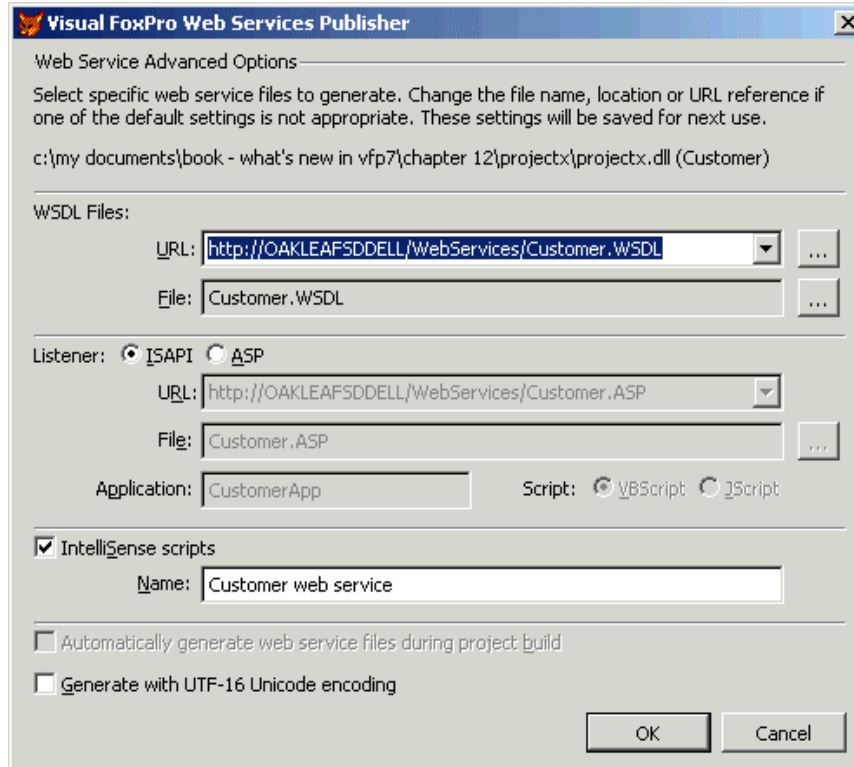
Visual FoxPro Web Services Publisher

Web Service Advanced Options

Select specific web service files to generate. Change the file name, location or URL reference if one of the default settings is not appropriate. These settings will be saved for next use.

c:\my documents\book - what's new in vfp7\chapter 12\projectx\projectx.dll (Customer)

WSDL Files:

URL: http://OAKLEAFSDDELL/WebServices/Customer.WSDL ...

File: Customer.WSDL ...

Listener: ISAPI ASP

URL: http://OAKLEAFSDDELL/WebServices/Customer.ASP

File: Customer.ASP ...

Application: CustomerApp

Script: VBScript JScript

IntelliSense scripts

Name: Customer web service

Automatically generate web service files during project build

Generate with UTF-16 Unicode encoding

OK

Cancel